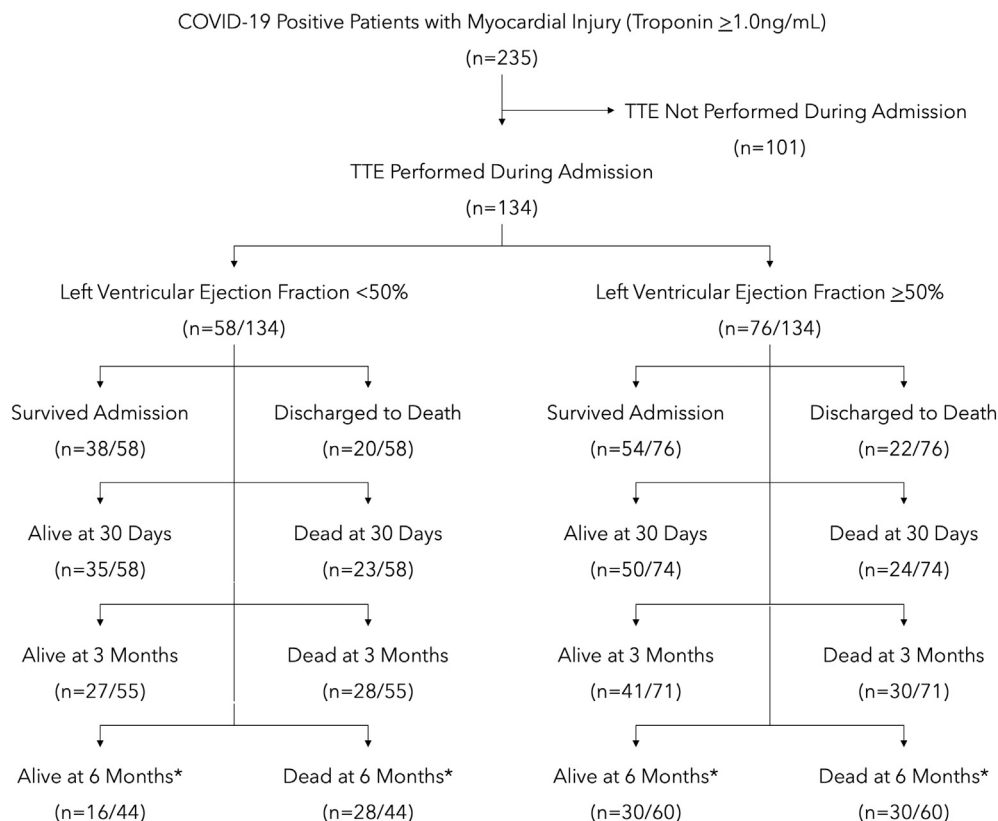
COVID-19 Positive Patients with Myocardial Injury (Troponin $\geq$1.0ng/mL)
(n=235)

TTE Not Performed During Admission
(n=101)

TTE Performed During Admission
(n=134)

Left Ventricular Ejection Fraction <50%
(n=58/134)

Survived Admission
(n=38/58)

Discharged to Death
(n=20/58)

Alive at 30 Days
(n=35/58)

Dead at 30 Days
(n=23/58)

Alive at 3 Months
(n=27/55)

Dead at 3 Months
(n=28/55)

Alive at 6 Months*
(n=16/44)

Dead at 6 Months*
(n=28/44)

Left Ventricular Ejection Fraction $\geq$50%
(n=76/134)

Survived Admission
(n=54/76)

Discharged to Death
(n=22/76)

Alive at 30 Days
(n=50/74)

Dead at 30 Days
(n=24/74)

Alive at 3 Months
(n=41/71)

Dead at 3 Months
(n=30/71)

Alive at 6 Months*
(n=30/60)

Dead at 6 Months*
(n=30/60)